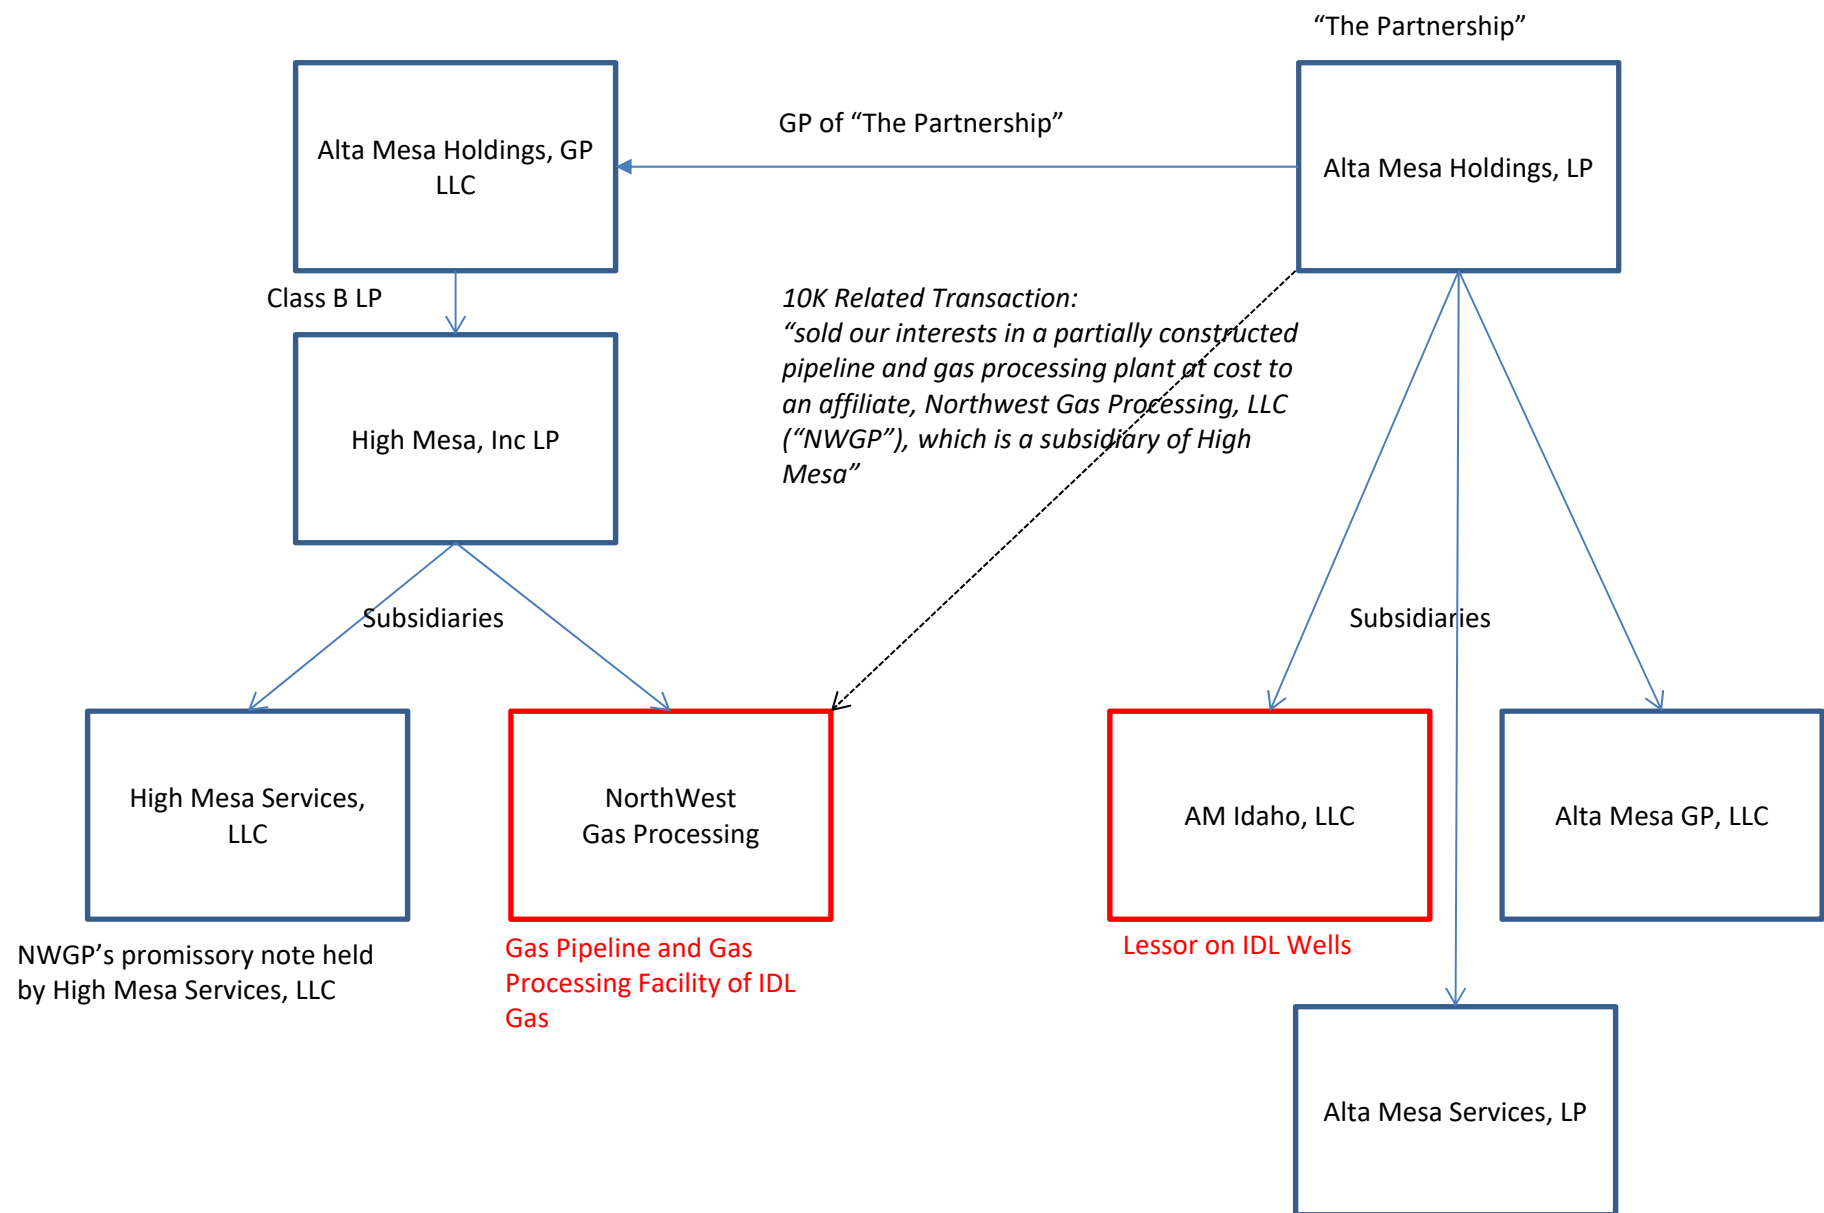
"The Partnership"

Alta Mesa Holdings, GP LLC

GP of "The Partnership"

Alta Mesa Holdings, LP

Class B LP

10K Related Transaction:
"sold our interests in a partially constructed pipeline and gas processing plant at cost to an affiliate, Northwest Gas Processing, LLC ("NWGP"), which is a subsidiary of High Mesa"

High Mesa, Inc LP

Subsidiaries

Subsidiaries

High Mesa Services, LLC

NorthWest Gas Processing

AM Idaho, LLC

Alta Mesa GP, LLC

NWGP's promissory note held by High Mesa Services, LLC

Gas Pipeline and Gas Processing Facility of IDL Gas

Lessor on IDL Wells

Alta Mesa Services, LP